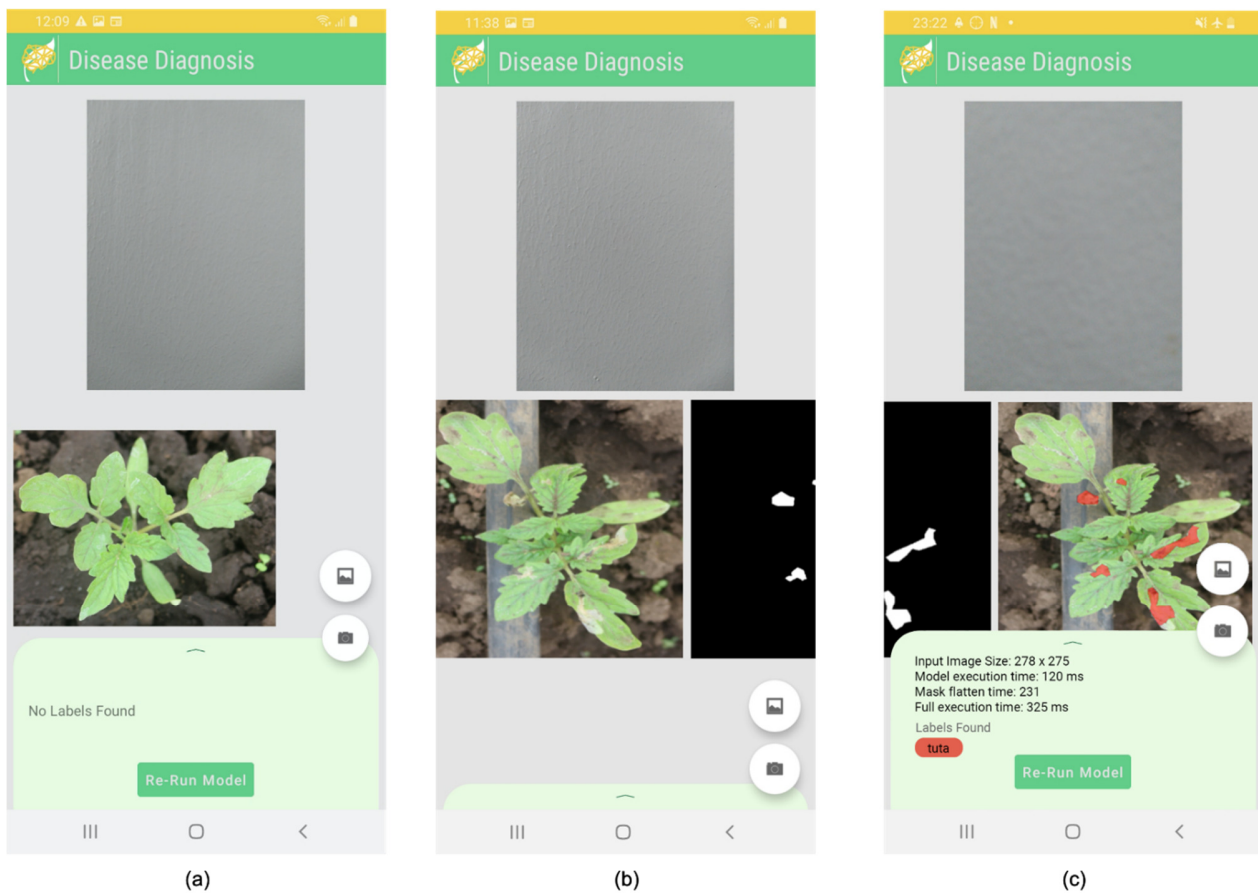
12:09

Disease Diagnosis

No Labels Found

Re-Run Model

(a)

11:38

Disease Diagnosis

(b)

23:22

Disease Diagnosis

Input Image Size: 278 x 275
Model execution time: 120 ms
Mask flatten time: 231
Full execution time: 325 ms

Labels Found

tuta

Re-Run Model

(c)